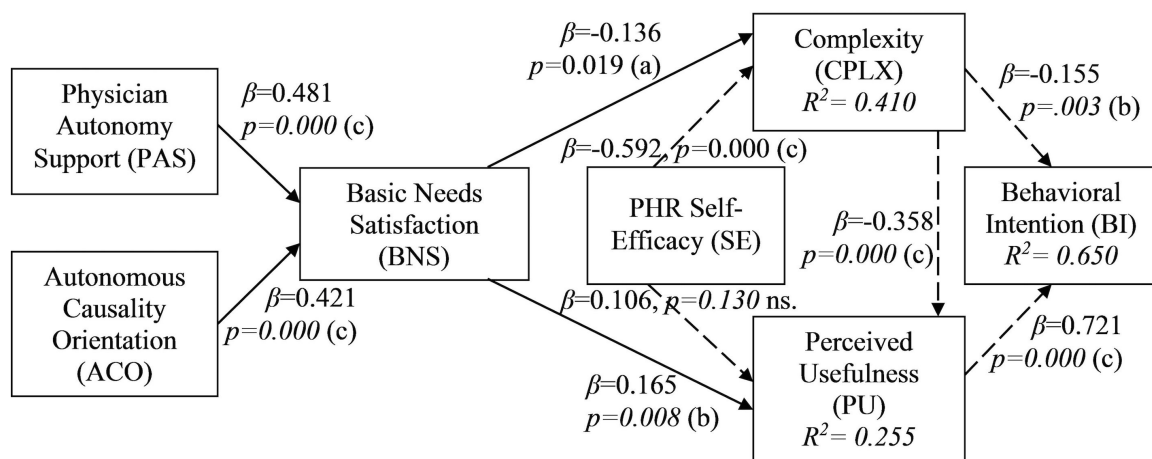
Physician Autonomy Support (PAS)

$\beta$=0.481
$p$=0.000 (c)

Autonomous Causality Orientation (ACO)

$\beta$=0.421
$p$=0.000 (c)

Basic Needs Satisfaction (BNS)

$\beta$=-0.136
$p$=0.019 (a)

Complexity (CPLX)
$R^2$= 0.410

$\beta$=-0.592, $p$=0.000 (c)

PHR Self-Efficacy (SE)

$\beta$=0.106, $p$=0.130 ns.

$\beta$=0.165
$p$=0.008 (b)

$\beta$=-0.358
$p$=0.000 (c)

Perceived Usefulness (PU)
$R^2$= 0.255

$\beta$=-0.155
$p$=.003 (b)

Behavioral Intention (BI)
$R^2$= 0.650

$\beta$=0.721
$p$=0.000 (c)